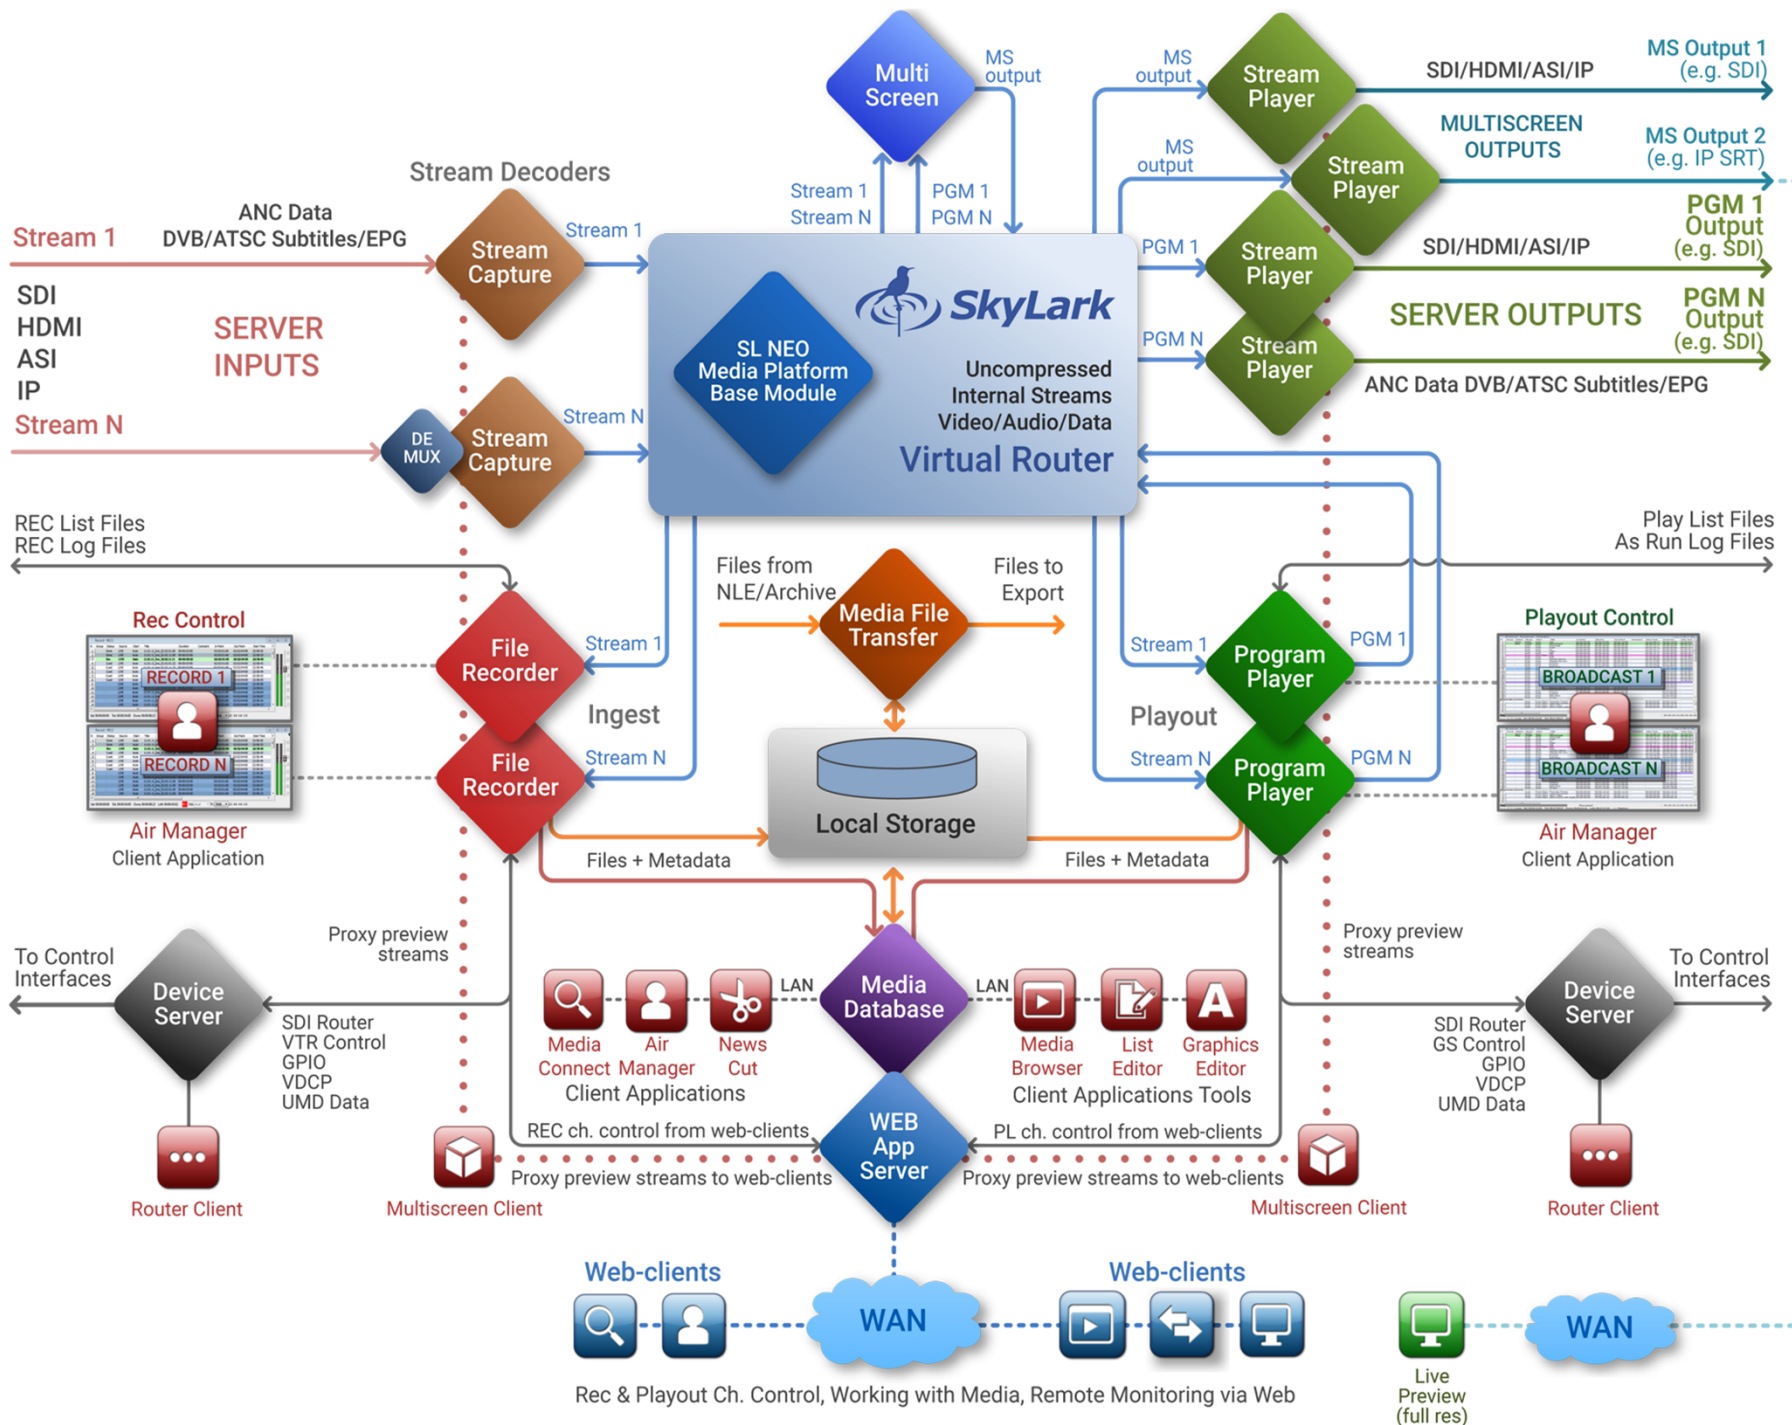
Multi Screen

MS output

Stream 1
Stream N

PGM 1
PGM N

Stream Decoders

Stream 1

ANC Data
DVB/ATSC Subtitles/EPG

Stream Capture

SDI
HDMI
ASI
IP

SERVER INPUTS

Stream N

DE MUX

Stream Capture

Stream N

SkyLark

SL NEO Media Platform Base Module

Uncompressed Internal Streams Video/Audio/Data

Virtual Router

MS output

Stream Player

SDI/HDMI/ASI/IP

MS Output 1 (e.g. SDI)

MS output

Stream Player

MULTISCREEN OUTPUTS

MS Output 2 (e.g. IP SRT)

PGM 1

Stream Player

SDI/HDMI/ASI/IP

PGM 1 Output (e.g. SDI)

SERVER OUTPUTS

PGM N Output (e.g. SDI)

PGM N

Stream Player

ANC Data DVB/ATSC Subtitles/EPG

REC List Files
REC Log Files

Play List Files
As Run Log Files

Rec Control

RECORD 1

RECORD N

Air Manager
Client Application

File Recorder

Stream 1

Files from NLE/Archive

Media File Transfer

Files to Export

Ingest

File Recorder

Stream N

Local Storage

Playout

Stream 1

Program Player

PGM 1

Stream N

Program Player

PGM N

Playout Control

BROADCAST 1

BROADCAST N

Air Manager
Client Application

Files + Metadata

Files + Metadata

To Control Interfaces

Device Server

Proxy preview streams

SDI Router
VTR Control
GPIO
VDCP
UMD Data

Media Connect

Air Manager

News Cut

LAN

Media Database

LAN

Media Browser

List Editor

Graphics Editor

Client Applications

Client Applications Tools

Proxy preview streams

To Control Interfaces

Device Server

SDI Router
GS Control
GPIO
VDCP
UMD Data

Router Client

Multiscreen Client

REC ch. control from web-clients

Proxy preview streams to web-clients

WEB App Server

PL ch. control from web-clients

Proxy preview streams to web-clients

Multiscreen Client

Router Client

Web-clients

WAN

Web-clients

WAN

Rec & Playout Ch. Control, Working with Media, Remote Monitoring via Web

Live Preview (full res)